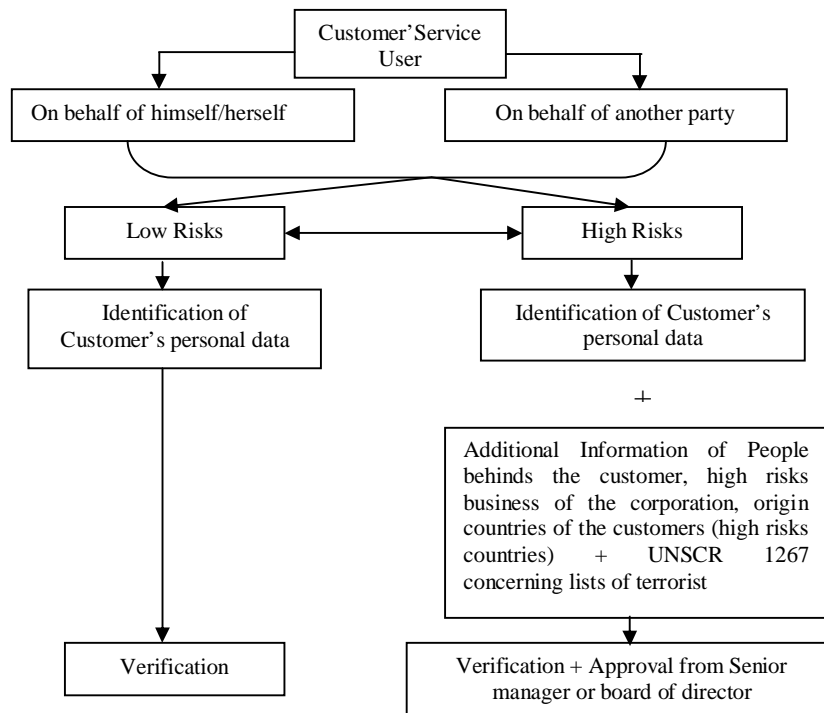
Customer'Service User

On behalf of himself/herself

On behalf of another party

Low Risks

High Risks

Identification of Customer's personal data

Identification of Customer's personal data

+

Additional Information of People behinds the customer, high risks business of the corporation, origin countries of the customers (high risks countries) + UNSCR 1267 concerning lists of terrorist

Verification

Verification + Approval from Senior manager or board of director